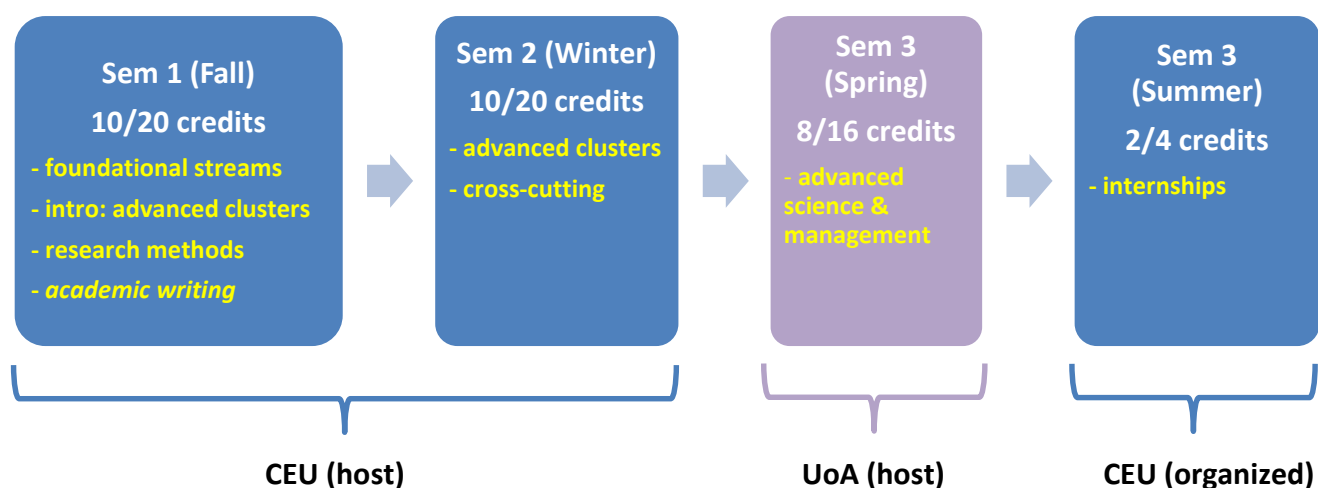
Sem 1 (Fall)
10/20 credits
- foundational streams
- intro: advanced clusters
- research methods
- *academic writing*

Sem 2 (Winter)
10/20 credits
- advanced clusters
- cross-cutting

Sem 3 (Spring)
8/16 credits
- advanced science & management

Sem 3 (Summer)
2/4 credits
- internships

CEU (host)

UoA (host)

CEU (organized)